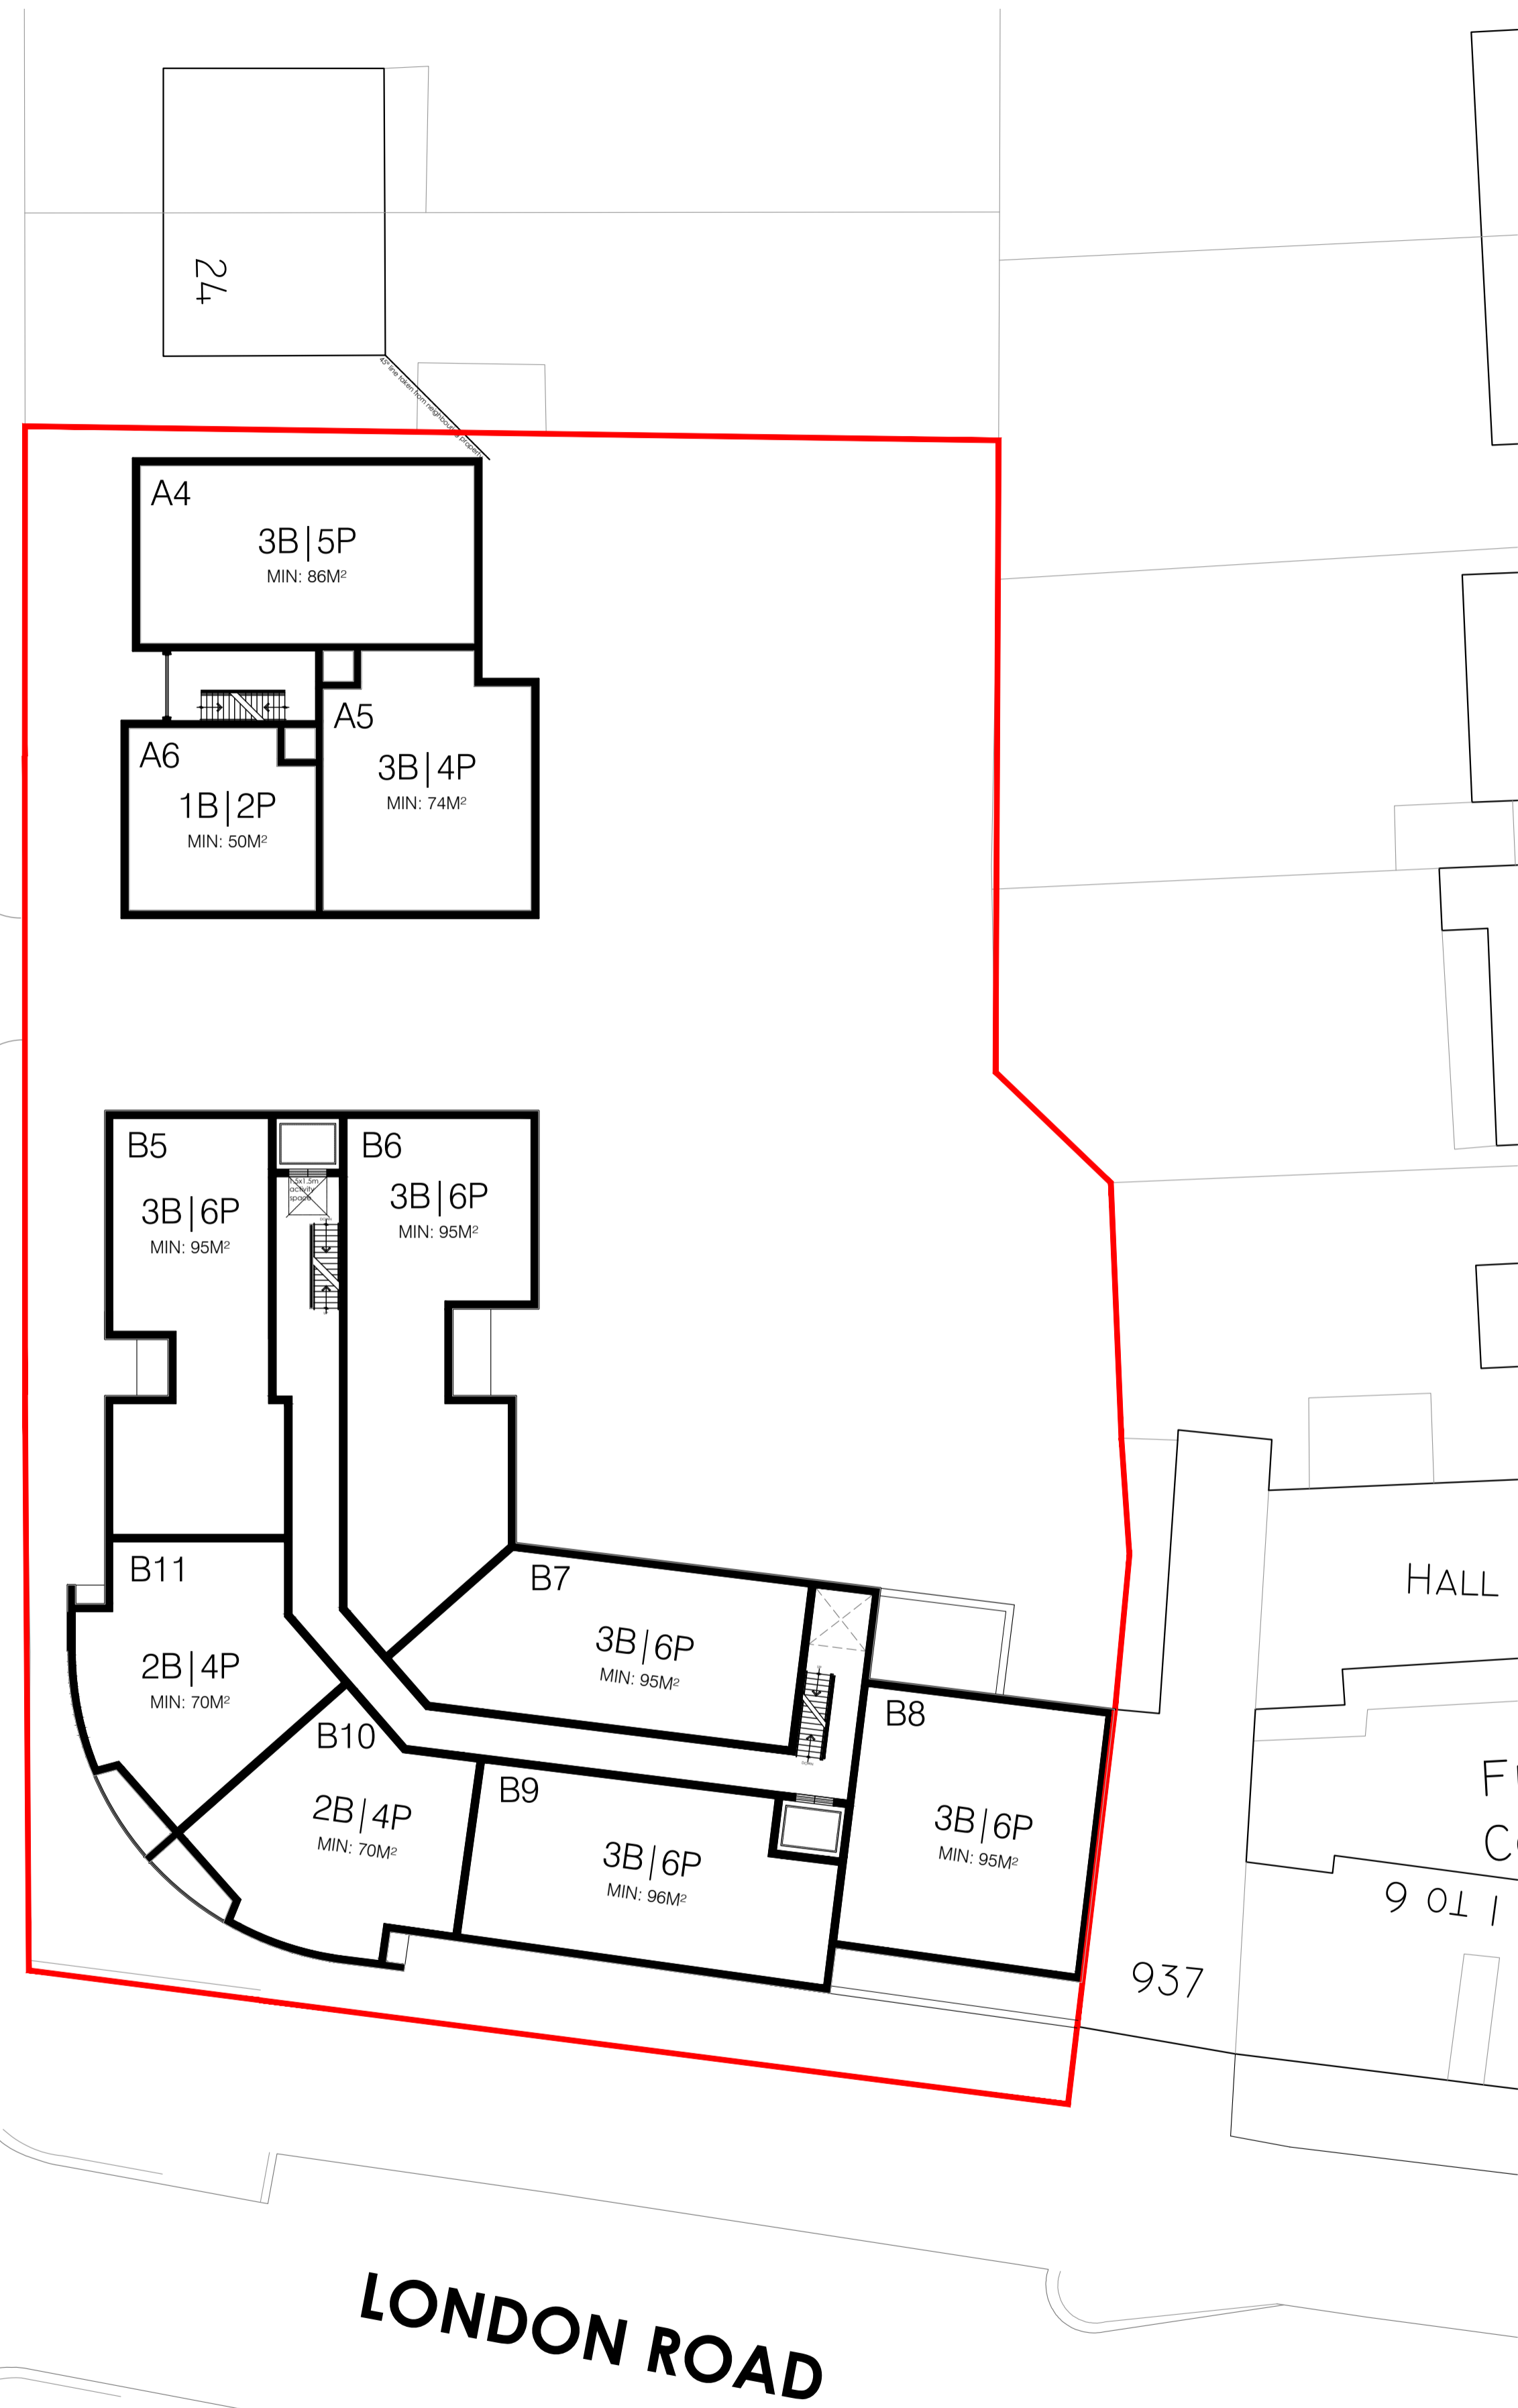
24

45° line taken from neighbouring property

A4
3B|5P
MIN: 86M²

A5
3B|4P
MIN: 74M²

A6
1B|2P
MIN: 50M²

B5
3B|6P
MIN: 95M²

1.5x1.5m activity space

B6
3B|6P
MIN: 95M²

B11
2B|4P
MIN: 70M²

B7
3B|6P
MIN: 95M²

B10
2B|4P
MIN: 70M²

B9
3B|6P
MIN: 96M²

B8
3B|6P
MIN: 95M²

HALL

F
C

9 OL I

937

LONDON ROAD